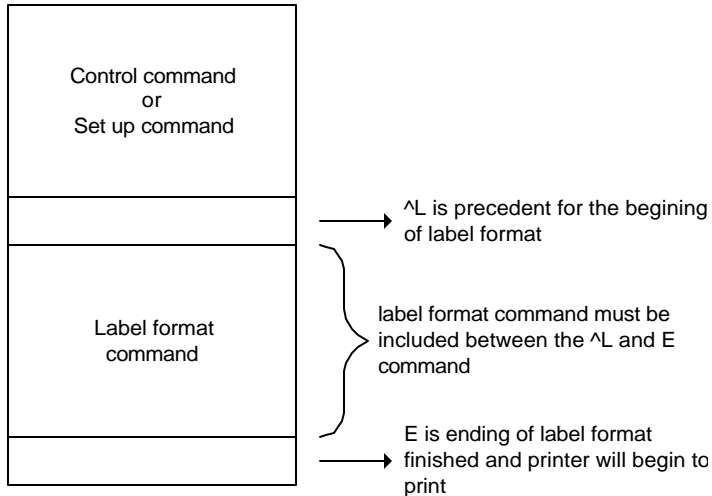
Control command
or
Set up command

^L is precedent for the begining of label format

Label format command

label format command must be included between the ^L and E command

E is ending of label format finished and printer will begin to print